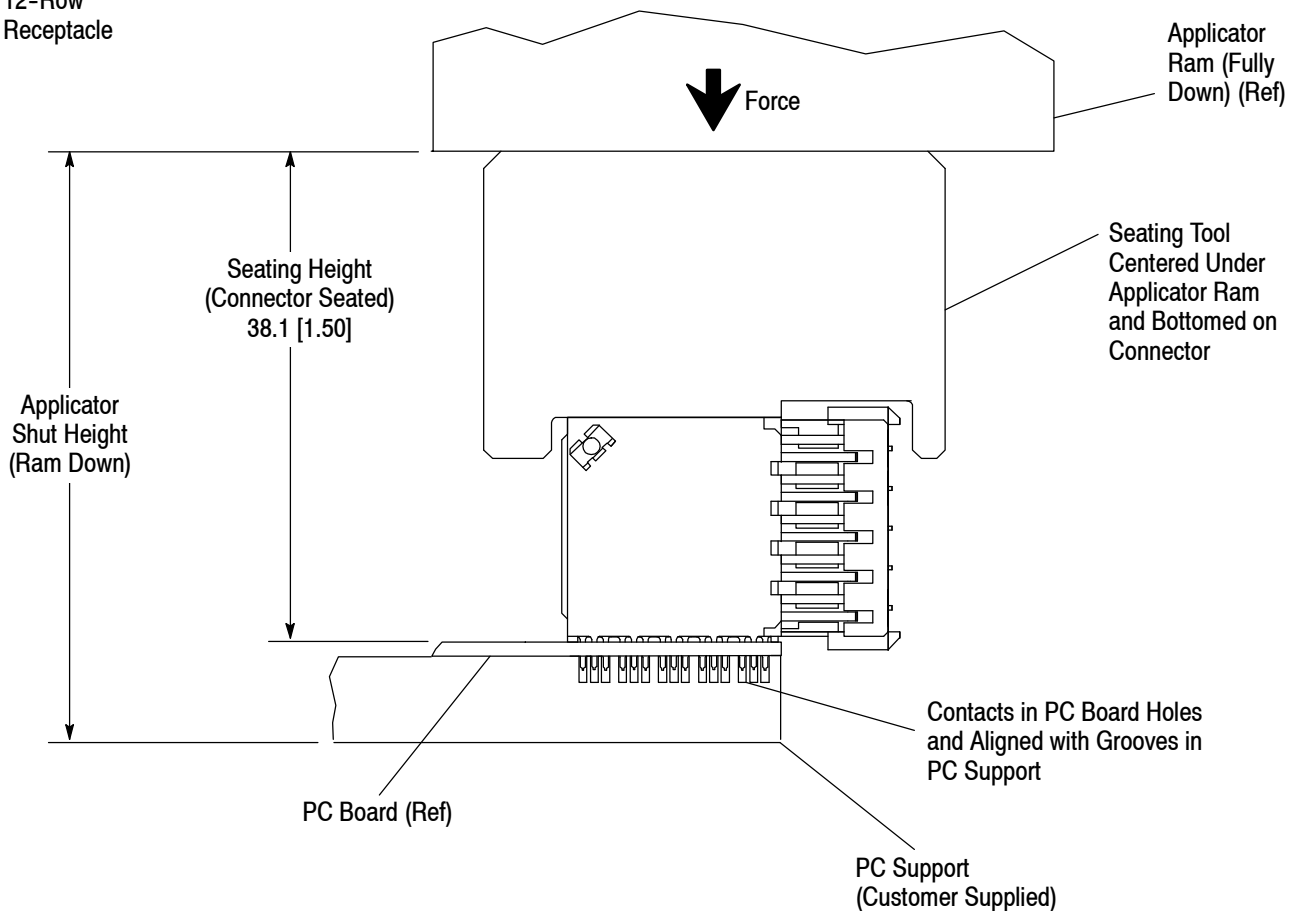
12–Row Receptacle

Applicator Ram (Fully Down) (Ref)

Force

Seating Tool Centered Under Applicator Ram and Bottomed on Connector

Seating Height (Connector Seated) 38.1 [1.50]

Applicator Shut Height (Ram Down)

Contacts in PC Board Holes and Aligned with Grooves in PC Support

PC Board (Ref)

PC Support (Customer Supplied)